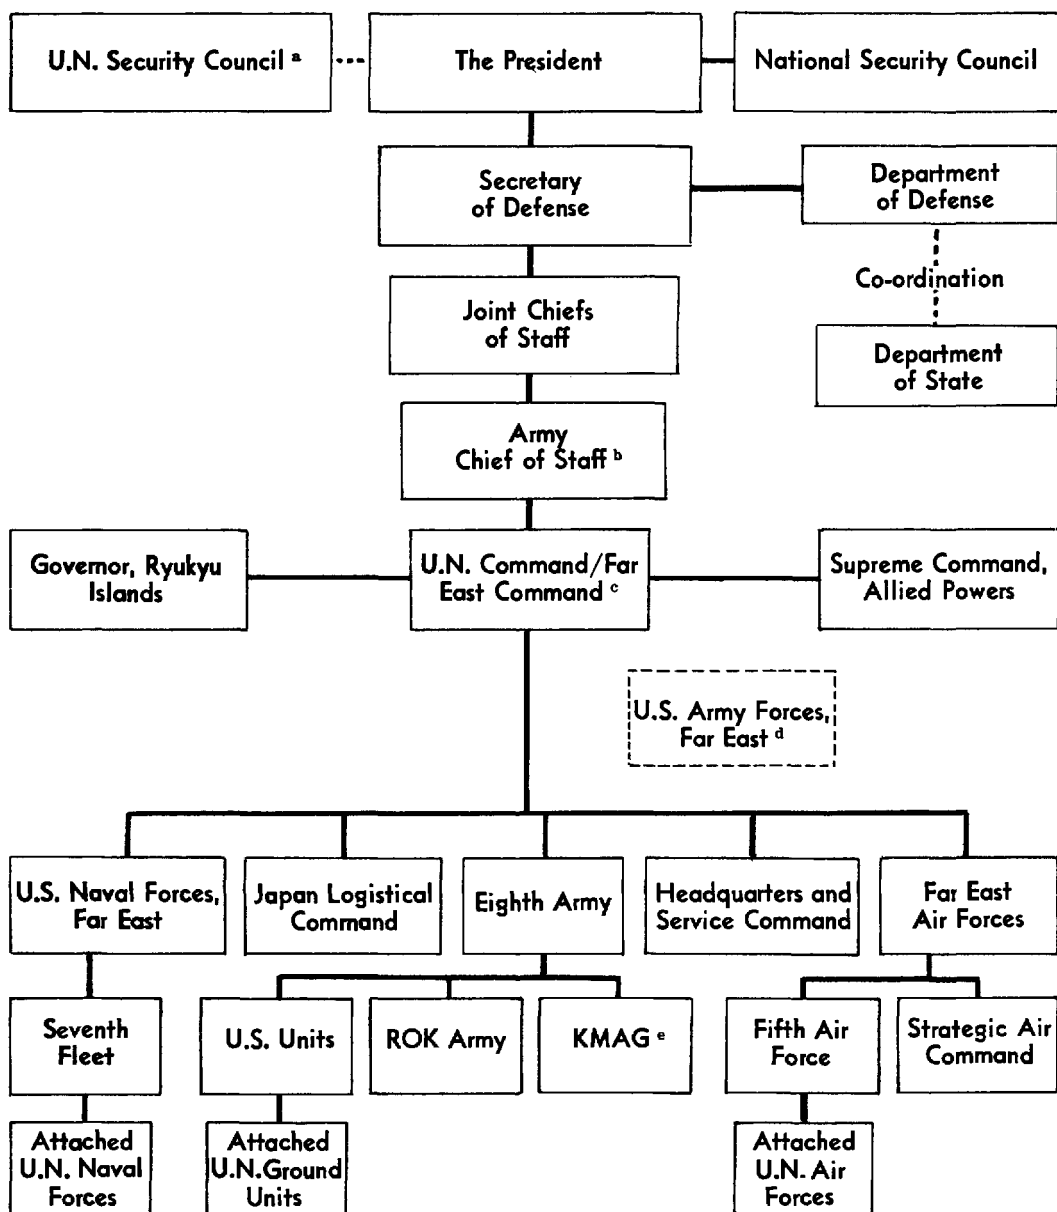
U.N. Security Council ª

The President

National Security Council

Secretary of Defense

Department of Defense

Co-ordination

Department of State

Joint Chiefs of Staff

Army Chief of Staff ᵇ

Governor, Ryukyu Islands

U.N. Command/Far East Command ᶜ

Supreme Command, Allied Powers

U.S. Army Forces, Far East ᵈ

U.S. Naval Forces, Far East

Japan Logistical Command

Eighth Army

Headquarters and Service Command

Far East Air Forces

Seventh Fleet

U.S. Units

ROK Army

KMAG ᵉ

Fifth Air Force

Strategic Air Command

Attached U.N. Naval Forces

Attached U.N. Ground Units

Attached U.N. Air Forces